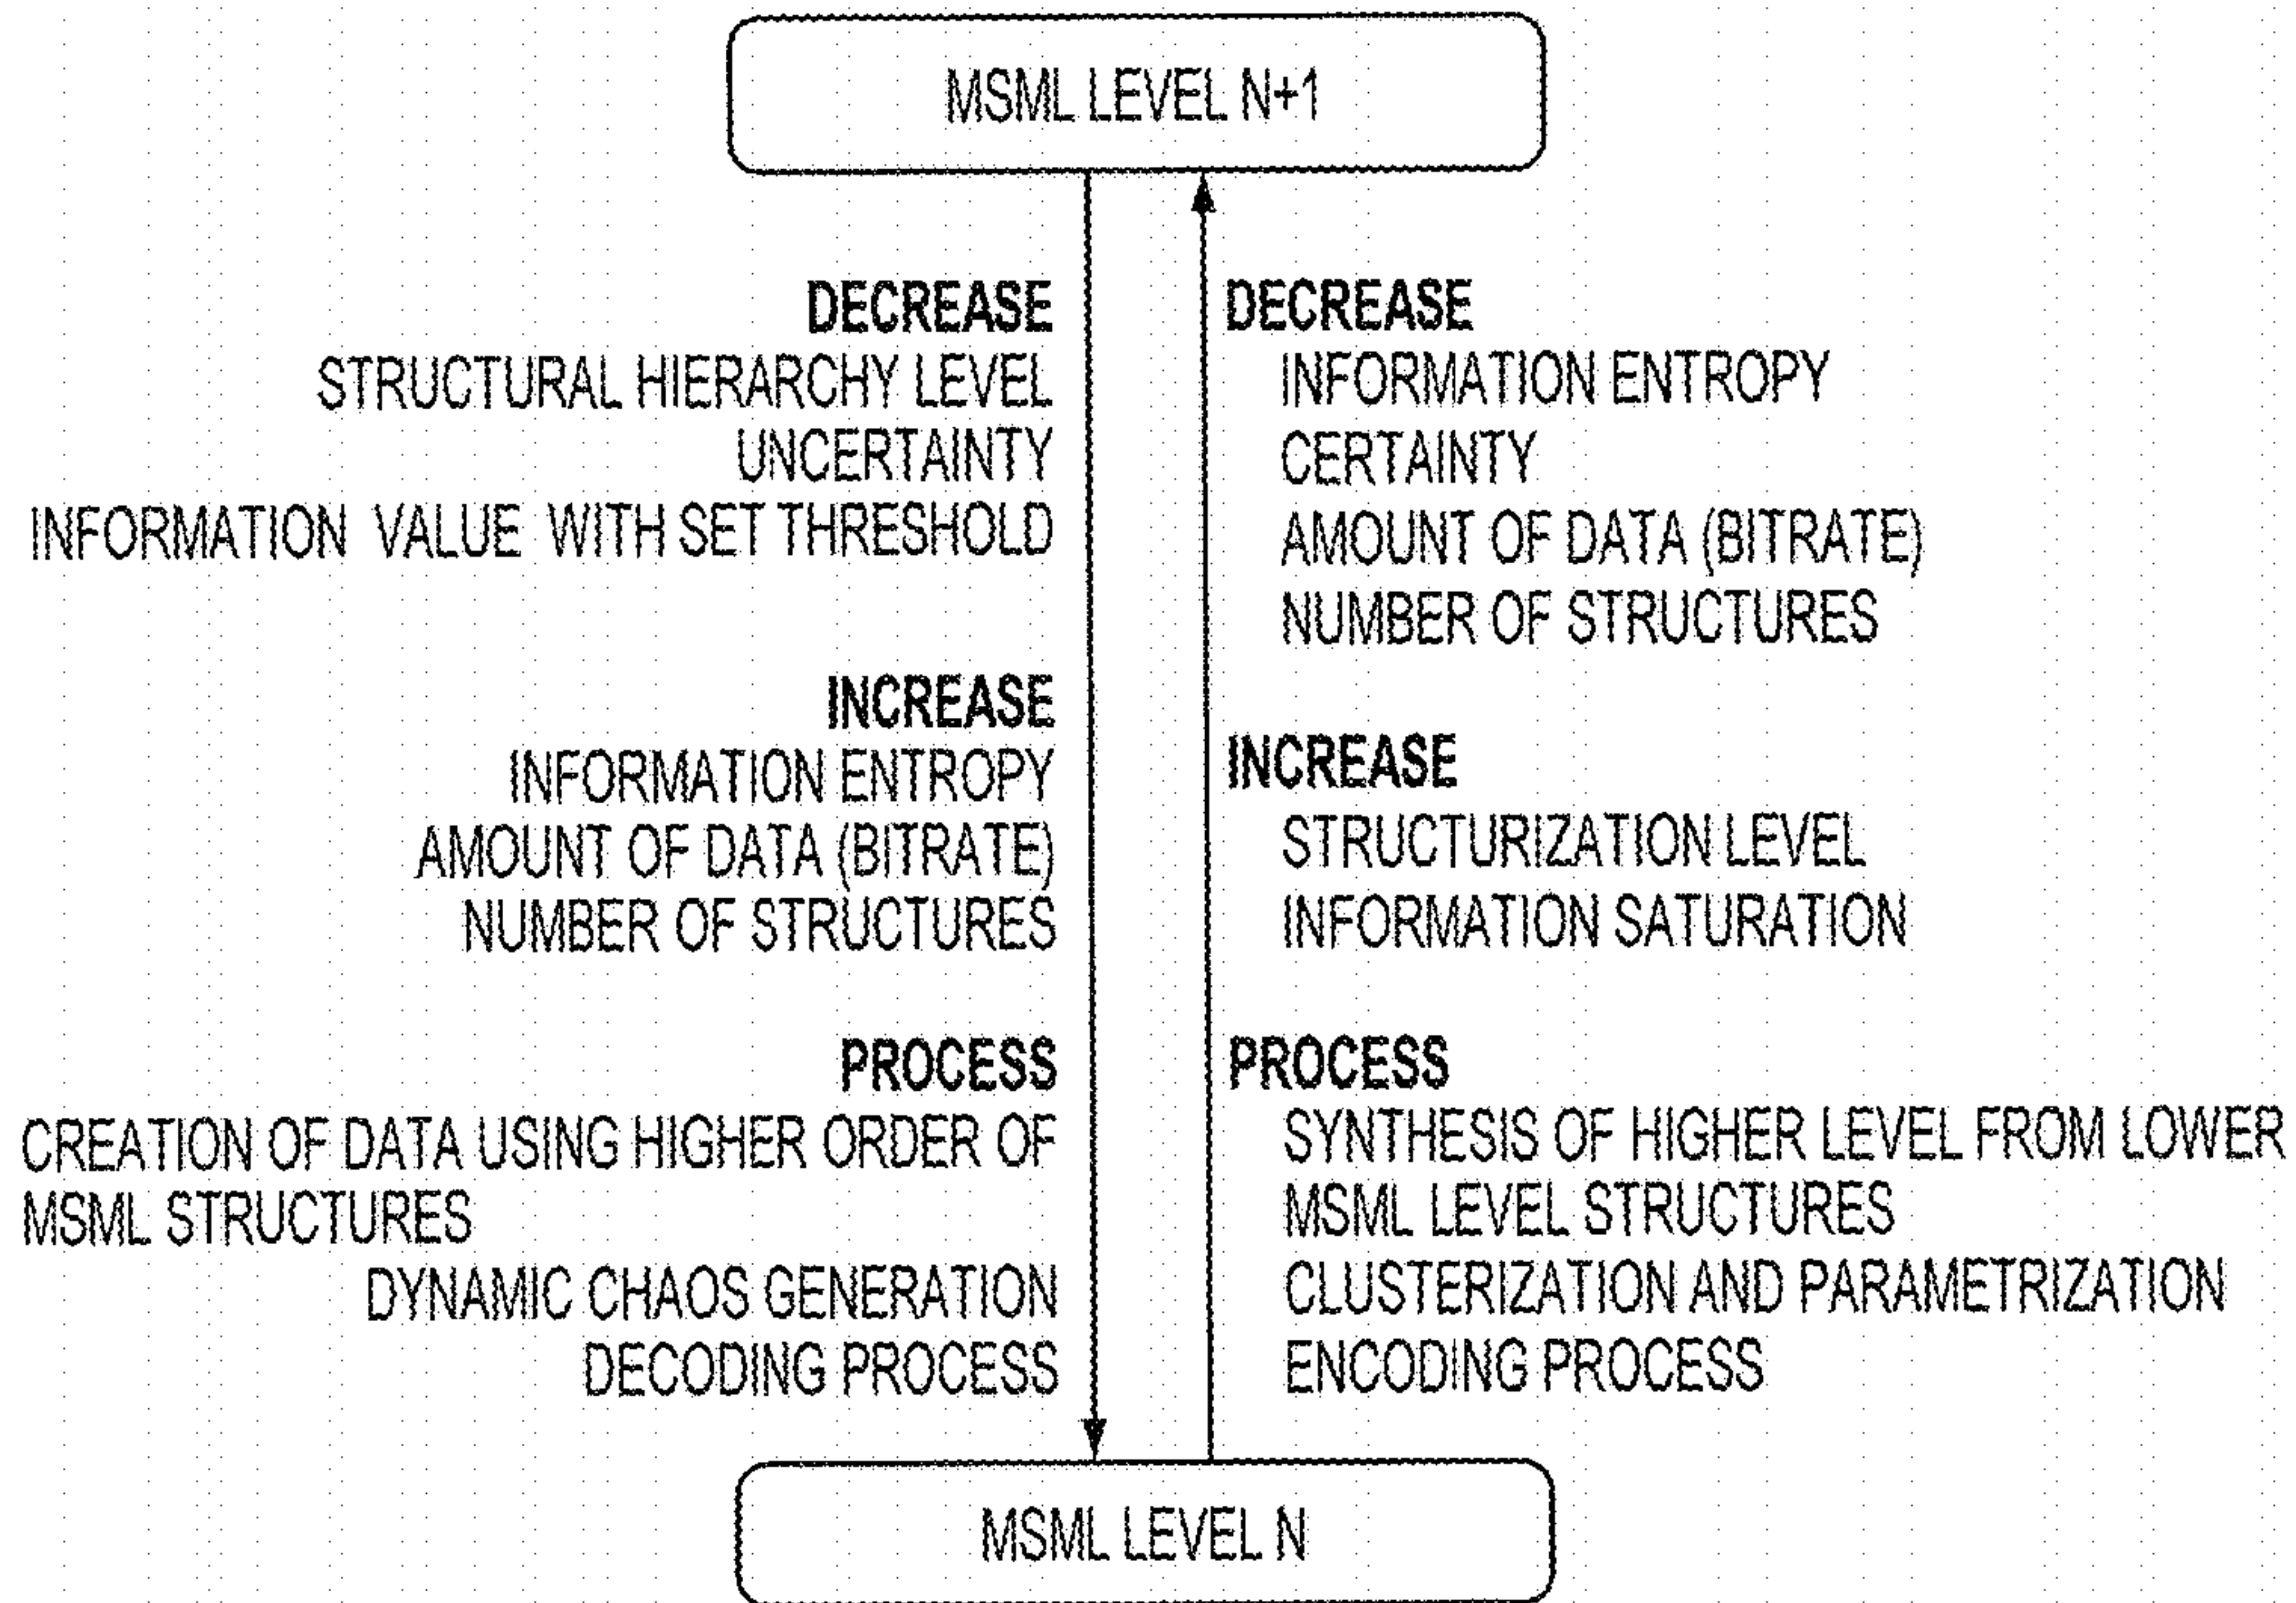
MSML LEVEL N+1

DECREASE
STRUCTURAL HIERARCHY LEVEL
UNCERTAINTY
INFORMATION VALUE WITH SET THRESHOLD

INCREASE
INFORMATION ENTROPY
AMOUNT OF DATA (BITRATE)
NUMBER OF STRUCTURES

PROCESS
CREATION OF DATA USING HIGHER ORDER OF MSML STRUCTURES
DYNAMIC CHAOS GENERATION
DECODING PROCESS

DECREASE
INFORMATION ENTROPY
CERTAINTY
AMOUNT OF DATA (BITRATE)
NUMBER OF STRUCTURES

INCREASE
STRUCTURIZATION LEVEL
INFORMATION SATURATION

PROCESS
SYNTHESIS OF HIGHER LEVEL FROM LOWER MSML LEVEL STRUCTURES
CLUSTERIZATION AND PARAMETRIZATION
ENCODING PROCESS

MSML LEVEL N